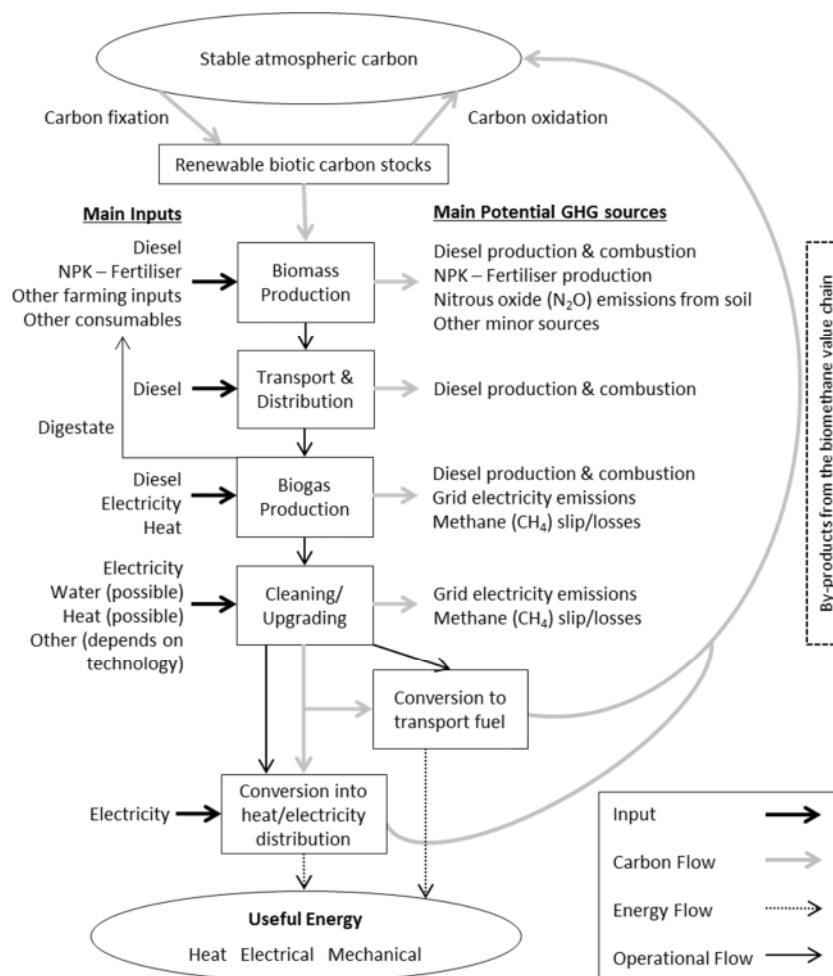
Stable atmospheric carbon

Carbon fixation

Carbon oxidation

Renewable biotic carbon stocks

Main Inputs

Main Potential GHG sources

Diesel
NPK – Fertiliser
Other farming inputs
Other consumables

Biomass Production

Diesel production & combustion
NPK – Fertiliser production
Nitrous oxide ($N_2O$) emissions from soil
Other minor sources

Diesel

Transport & Distribution

Diesel production & combustion

Digestate

Diesel
Electricity
Heat

Biogas Production

Diesel production & combustion
Grid electricity emissions
Methane ($CH_4$) slip/losses

Electricity
Water (possible)
Heat (possible)
Other (depends on technology)

Cleaning/ Upgrading

Grid electricity emissions
Methane ($CH_4$) slip/losses

By-products from the biomethane value chain

Conversion to transport fuel

Electricity

Conversion into heat/electricity distribution

Useful Energy
Heat Electrical Mechanical

Input
Carbon Flow
Energy Flow
Operational Flow